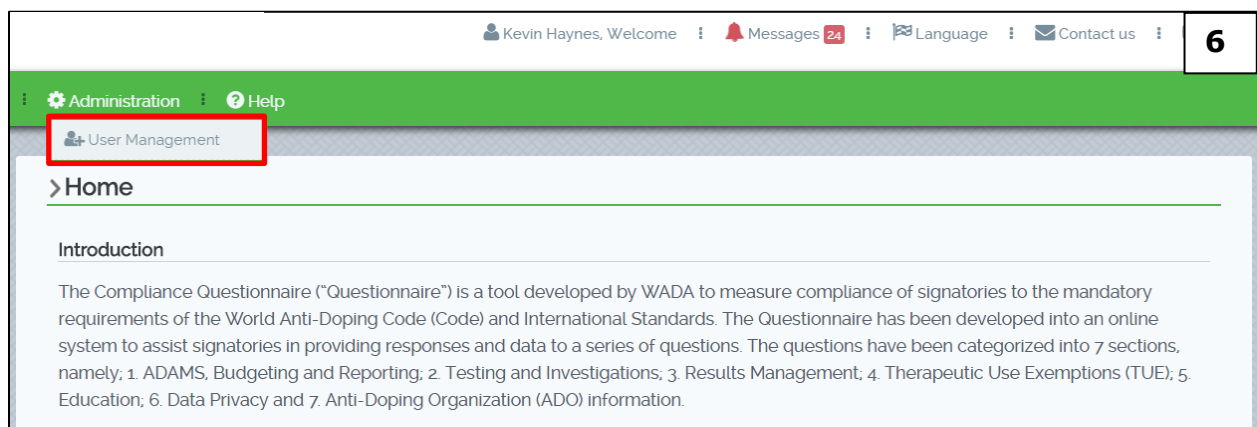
Kevin Haynes, Welcome ⋮ Messages 24 ⋮ Language ⋮ Contact us ⋮

6

⋮ Administration ⋮ Help

User Management

Home

Introduction

The Compliance Questionnaire ("Questionnaire") is a tool developed by WADA to measure compliance of signatories to the mandatory requirements of the World Anti-Doping Code (Code) and International Standards. The Questionnaire has been developed into an online system to assist signatories in providing responses and data to a series of questions. The questions have been categorized into 7 sections, namely; 1. ADAMS, Budgeting and Reporting; 2. Testing and Investigations; 3. Results Management; 4. Therapeutic Use Exemptions (TUE); 5. Education; 6. Data Privacy and 7. Anti-Doping Organization (ADO) information.